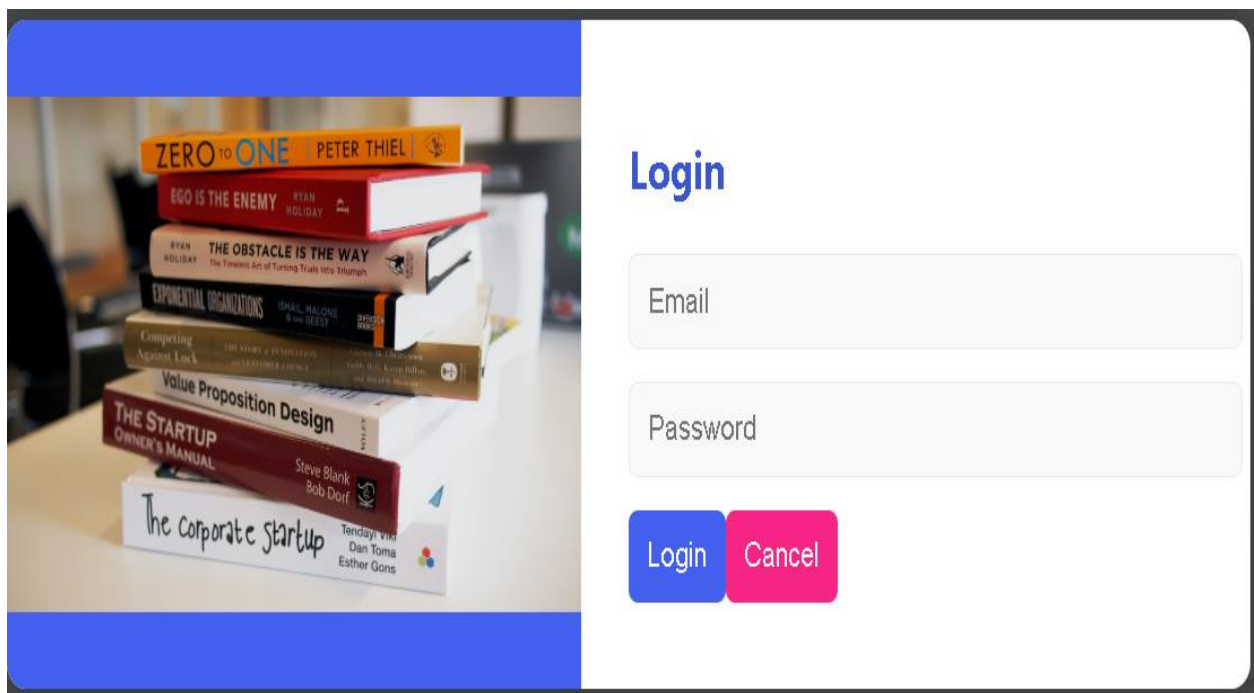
ZERO to ONE | PETER THIEL

EGO IS THE ENEMY RYAN HOLIDAY

RYAN HOLIDAY THE OBSTACLE IS THE WAY The Timeless Art of Turning Trials into Triumph

EXPONENTIAL ORGANIZATIONS ISMAIL, MALONE & VAN GEEST

Competing Against Luck

Value Proposition Design

THE STARTUP OWNER'S MANUAL Steve Blank Bob Dorf

The Corporate Startup Tendayi Viki Dan Toma Esther Gons

Login

Email

Password

Login Cancel